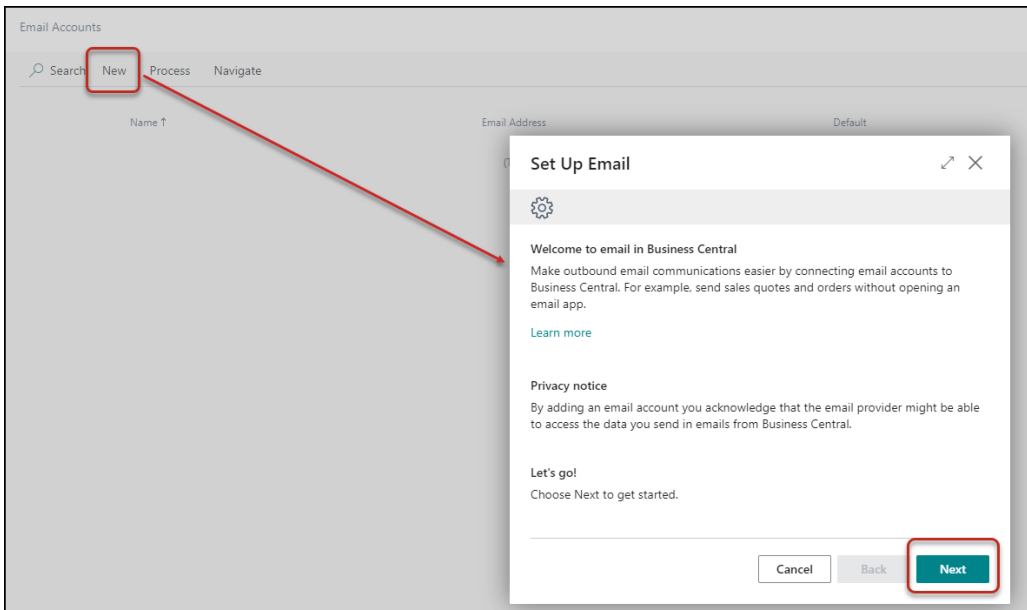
Email Accounts

Search New Process Navigate

Name ↑

Email Address

Default

(

Set Up Email

Welcome to email in Business Central

Make outbound email communications easier by connecting email accounts to Business Central. For example, send sales quotes and orders without opening an email app.

Learn more

Privacy notice

By adding an email account you acknowledge that the email provider might be able to access the data you send in emails from Business Central.

Let's go!

Choose Next to get started.

Cancel Back Next